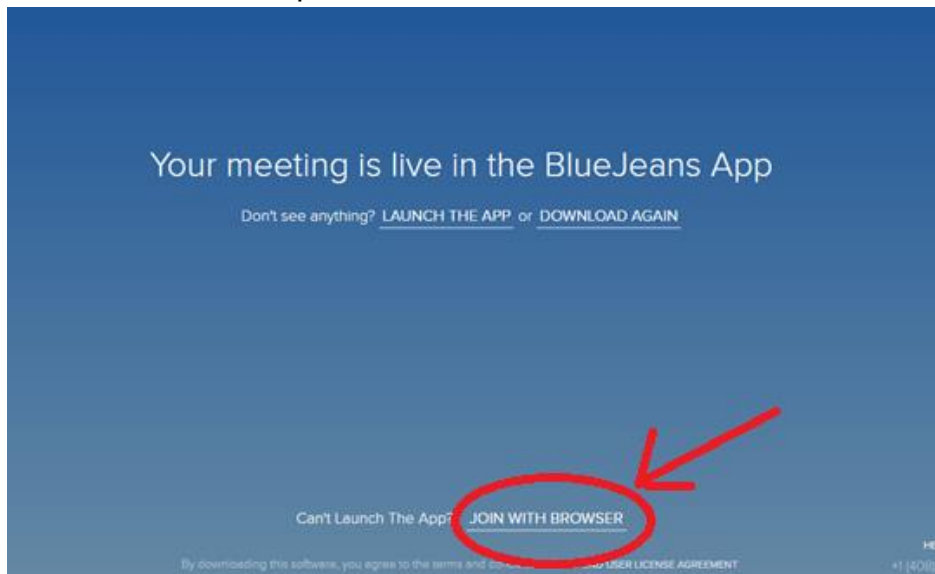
Your meeting is live in the BlueJeans App

Don't see anything? LAUNCH THE APP or DOWNLOAD AGAIN

Can't Launch The App? JOIN WITH BROWSER

By downloading this software, you agree to the terms and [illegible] USER LICENSE AGREEMENT

HE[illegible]

+1 (408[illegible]